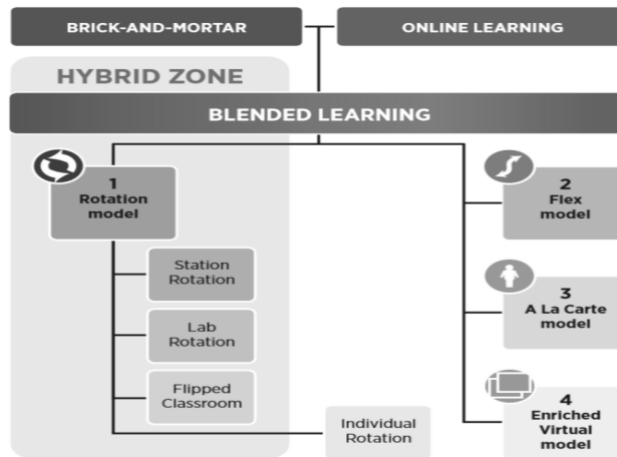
BRICK-AND-MORTAR

ONLINE LEARNING

HYBRID ZONE

BLENDED LEARNING

1
Rotation model

Station Rotation

Lab Rotation

Flipped Classroom

Individual Rotation

2
Flex model

3
A La Carte model

4
Enriched Virtual model